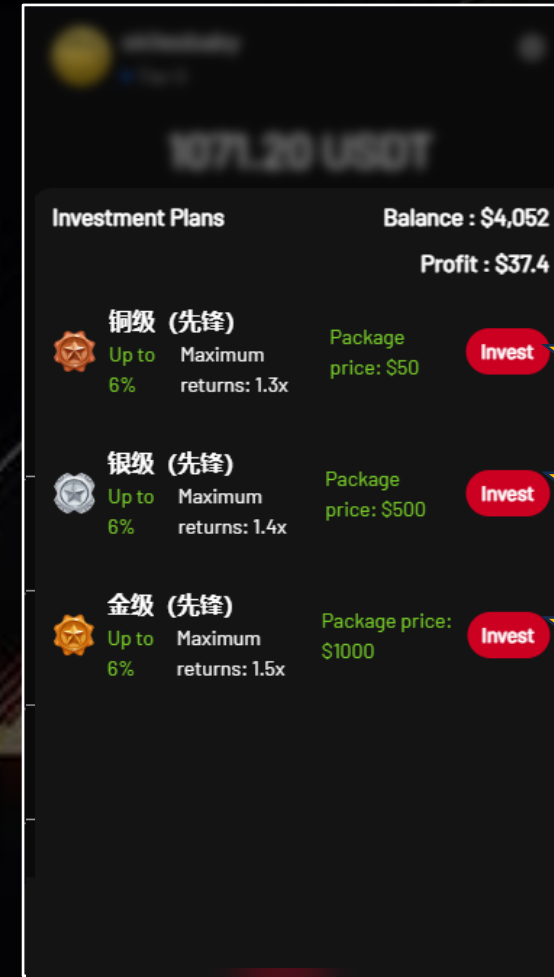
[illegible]

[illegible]

1071.20 USDT

Investment Plans

Balance : $4,052

Profit : $37.4

铜级（先锋）
Up to 6%
Maximum returns: 1.3x
Package price: $50
Invest

银级（先锋）
Up to 6%
Maximum returns: 1.4x
Package price: $500
Invest

金级（先锋）
Up to 6%
Maximum returns: 1.5x
Package price: $1000
Invest